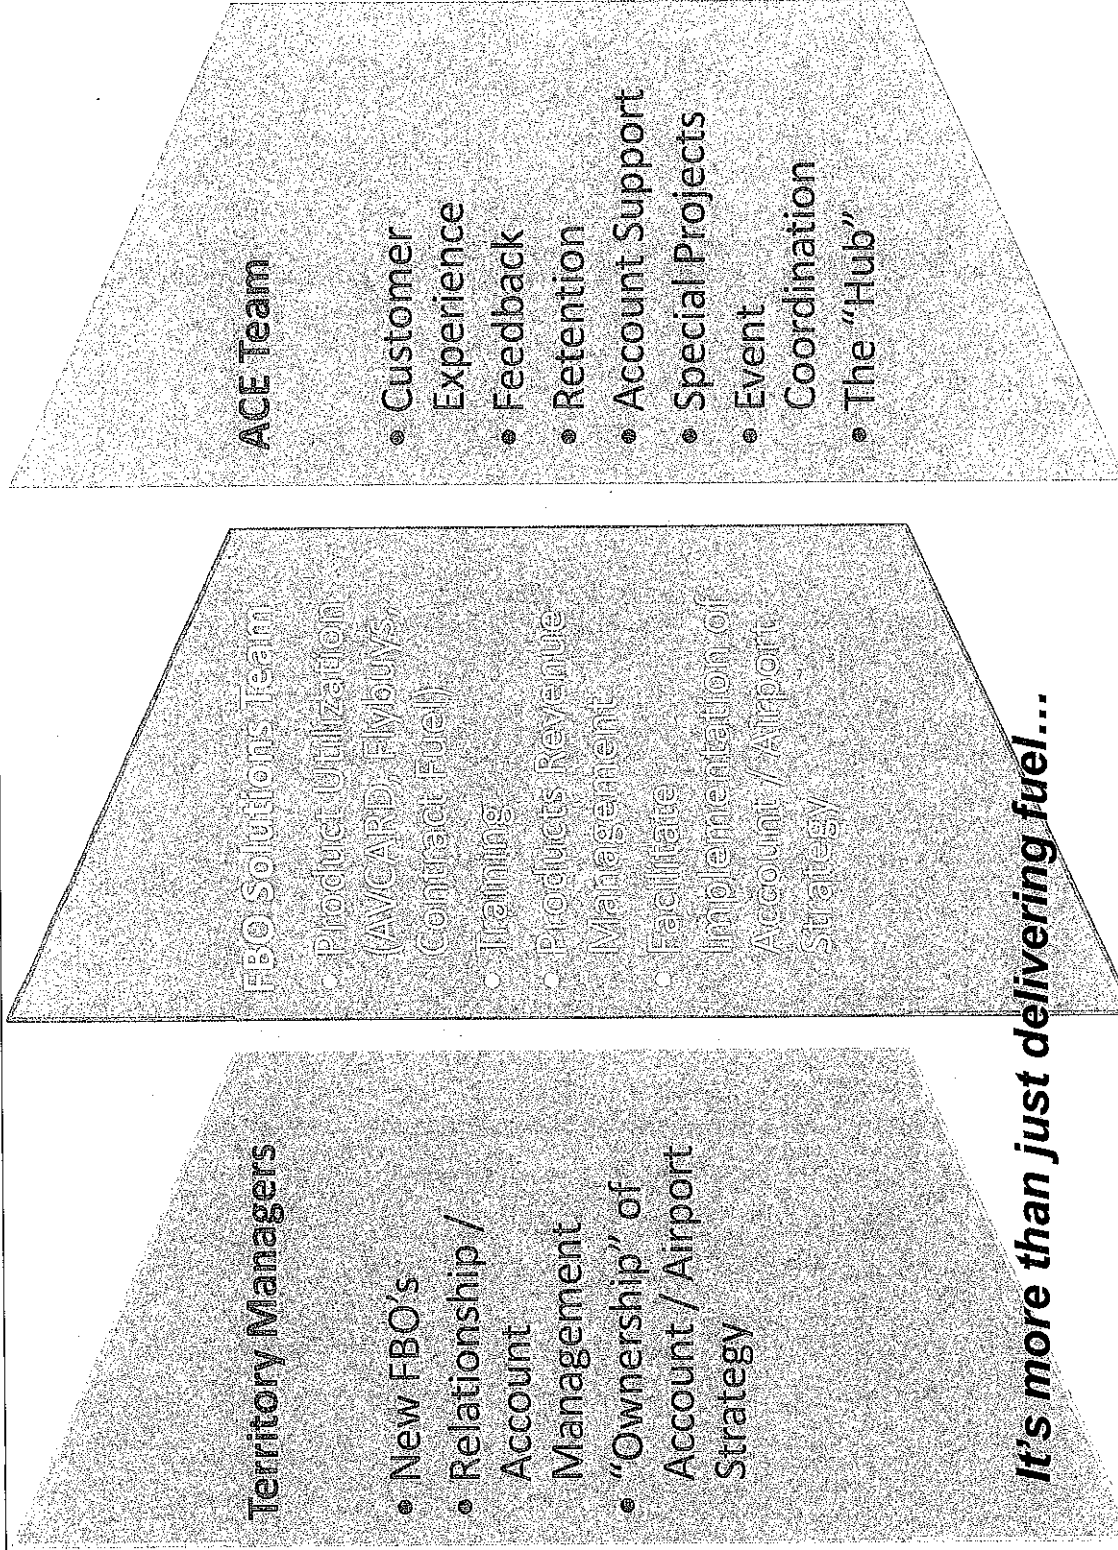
Territory Managers

- New FBO's
- Relationship / Account Management
- "Ownership" of Account / Airport Strategy

FBO Solutions Team

- Product Utilization (AVCARD, Flybuys, Contract Fuel)
- Training
- Products Revenue Management
- Facilitate Implementation of Account / Airport Strategy

ACE Team

- Customer Experience
- Feedback
- Retention
- Account Support
- Special Projects
- Event Coordination
- The "Hub"

It's more than just delivering fuel...